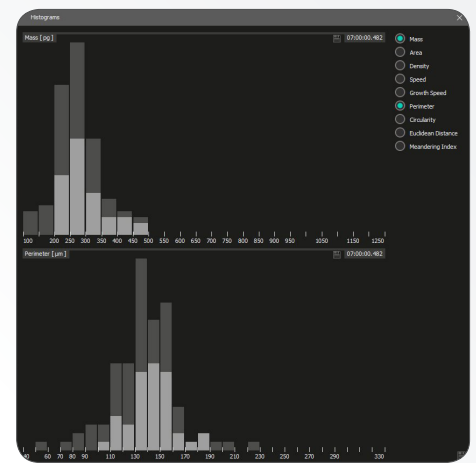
Histograms

Mass [pg]

07:00:00.482

100 200 250 300 350 400 450 500 550 600 650 700 750 800 850 900 950 1050 1150 1250

Perimeter [µm]

07:00:00.482

40 60 70 80 90 110 130 150 170 190 210 230 250 270 290 330

Mass
Area
Density
Speed
Growth Speed
Perimeter
Circularity
Euclidean Distance
Meandering Index